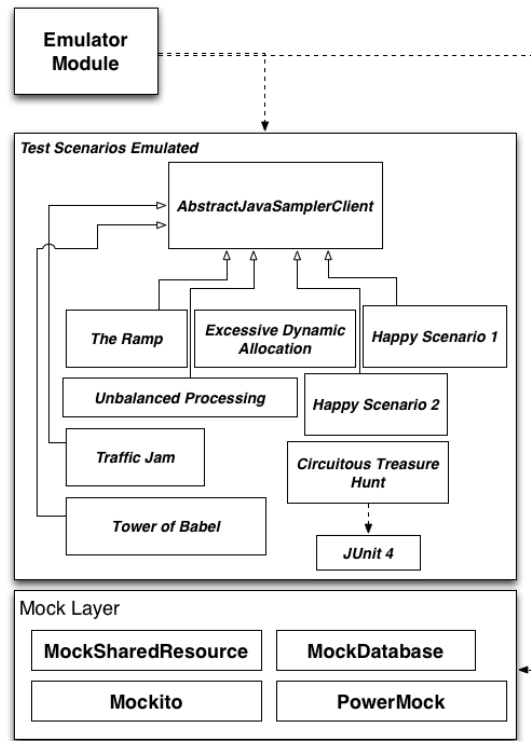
Emulator Module

Test Scenarios Emulated

AbstractJavaSamplerClient

The Ramp

Excessive Dynamic Allocation

Happy Scenario 1

Unbalanced Processing

Happy Scenario 2

Traffic Jam

Circuitous Treasure Hunt

Tower of Babel

JUnit 4

Mock Layer

MockSharedResource

MockDatabase

Mockito

PowerMock